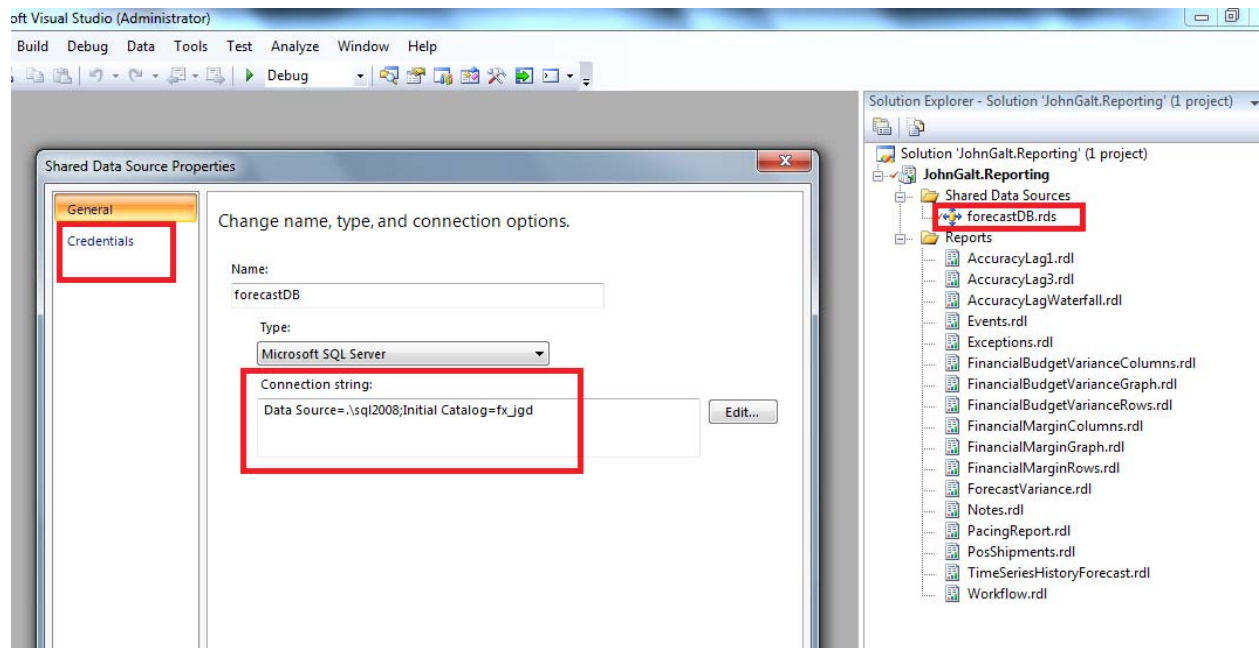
oft Visual Studio (Administrator)

Build Debug Data Tools Test Analyze Window Help

Debug

Solution Explorer - Solution 'JohnGalt.Reporting' (1 project)

Solution 'JohnGalt.Reporting' (1 project)
JohnGalt.Reporting
Shared Data Sources
forecastDB.rds
Reports
AccuracyLag1.rdl
AccuracyLag3.rdl
AccuracyLagWaterfall.rdl
Events.rdl
Exceptions.rdl
FinancialBudgetVarianceColumns.rdl
FinancialBudgetVarianceGraph.rdl
FinancialBudgetVarianceRows.rdl
FinancialMarginColumns.rdl
FinancialMarginGraph.rdl
FinancialMarginRows.rdl
ForecastVariance.rdl
Notes.rdl
PacingReport.rdl
PosShipments.rdl
TimeSeriesHistoryForecast.rdl
Workflow.rdl

Shared Data Source Properties

General
Credentials

Change name, type, and connection options.

Name:
forecastDB

Type:
Microsoft SQL Server

Connection string:
Data Source=.\sql2008;Initial Catalog=fx_jgd

Edit...